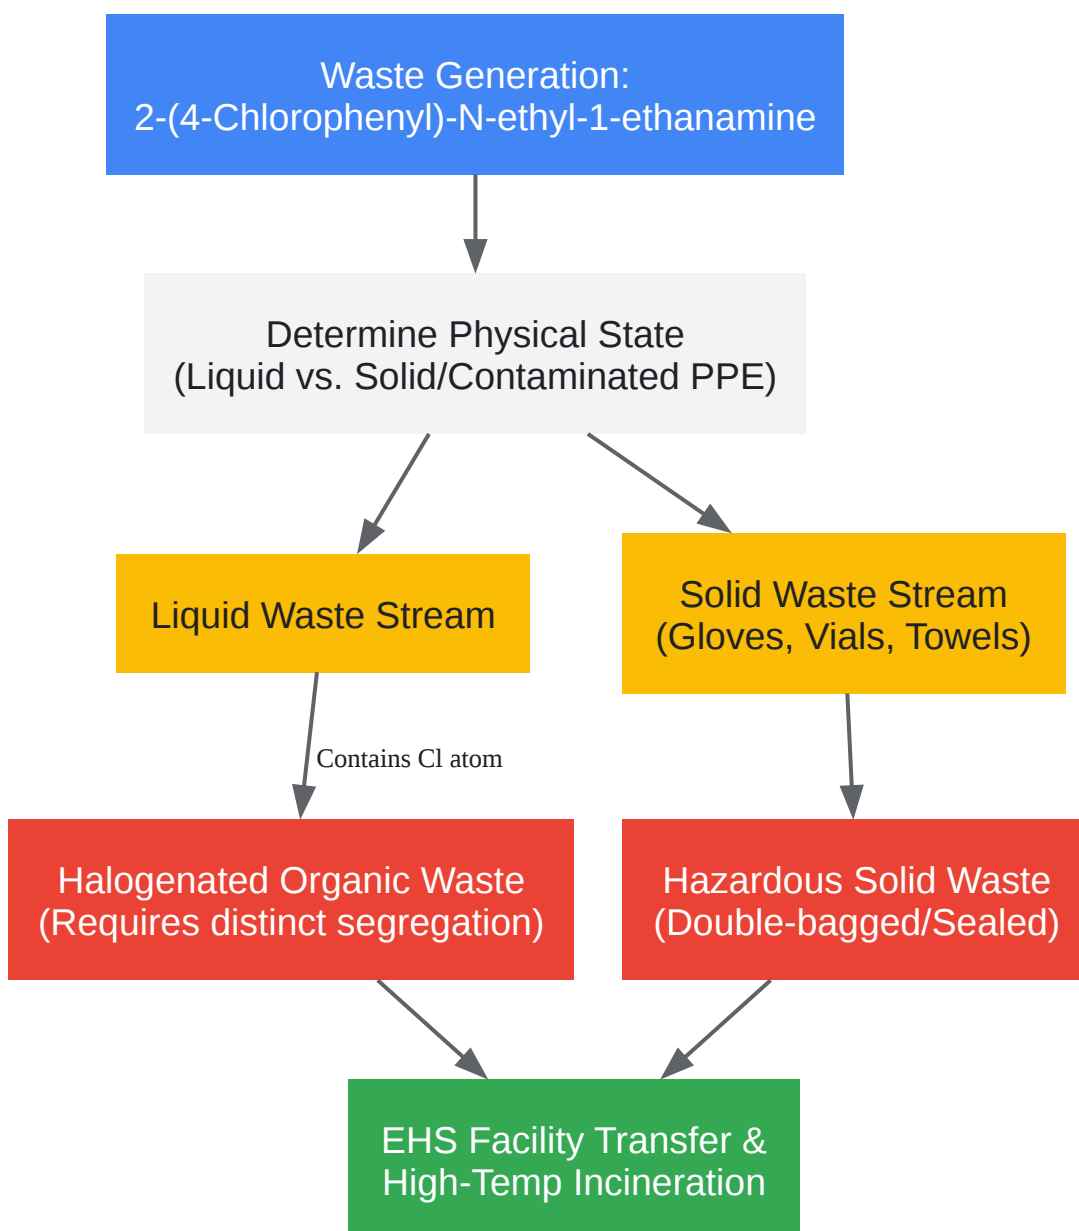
Waste Generation:
2-(4-Chlorophenyl)-N-ethyl-1-ethanamine

Determine Physical State
(Liquid vs. Solid/Contaminated PPE)

Liquid Waste Stream

Solid Waste Stream
(Gloves, Vials, Towels)

Contains Cl atom

Halogenated Organic Waste
(Requires distinct segregation)

Hazardous Solid Waste
(Double-bagged/Sealed)

EHS Facility Transfer &
High-Temp Incineration